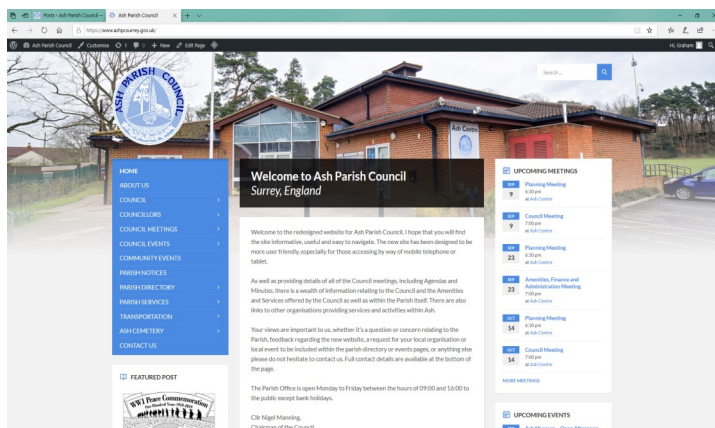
Posts ‹ Ash Parish Council — | Ash Parish Council ×

https://www.ashpcsurrey.gov.uk/

Ash Parish Council   Customize   1   0   + New   Edit Page

Hi, Graham

ASH PARISH COUNCIL

Search...

Ash Centre

HOME
ABOUT US
COUNCIL
COUNCILLORS
COUNCIL MEETINGS
COUNCIL EVENTS
COMMUNITY EVENTS
PARISH NOTICES
PARISH DIRECTORY
PARISH SERVICES
TRANSPORTATION
ASH CEMETERY
CONTACT US

FEATURED POST

WW1 Peace Commemoration

Welcome to Ash Parish Council
Surrey, England

Welcome to the redesigned website for Ash Parish Council. I hope that you will find the site informative, useful and easy to navigate. The new site has been designed to be more user friendly, especially for those accessing by way of mobile telephone or tablet.

As well as providing details of all of the Council meetings, including Agendas and Minutes, there is a wealth of information relating to the Council and the Amenities and Services offered by the Council as well as within the Parish itself. There are also links to other organisations providing services and activities within Ash.

Your views are important to us, whether it's a question or concern relating to the Parish, feedback regarding the new website, a request for your local organisation or local event to be included within the parish directory or events pages, or anything else please do not hesitate to contact us. Full contact details are available at the bottom of the page.

The Parish Office is open Monday to Friday between the hours of 09:00 and 16:00 to the public except bank holidays.

Cllr Nigel Manning,
Chairman of the Council

UPCOMING MEETINGS

SEP 9 Planning Meeting 6:30 pm at Ash Centre

SEP 9 Council Meeting 7:00 pm at Ash Centre

SEP 23 Planning Meeting 6:30 pm at Ash Centre

SEP 23 Amenities, Finance and Administration Meeting 7:00 pm at Ash Centre

OCT 14 Planning Meeting 6:30 pm at Ash Centre

OCT 14 Council Meeting 7:00 pm at Ash Centre

MORE MEETINGS

UPCOMING EVENTS